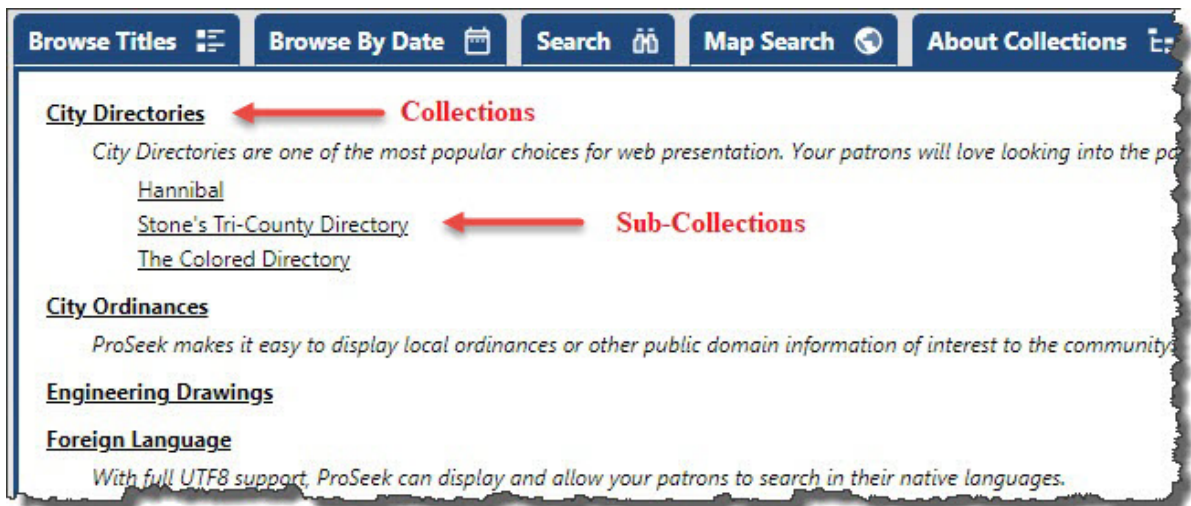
Browse Titles | Browse By Date | Search | Map Search | About Collections

City Directories Collections

City Directories are one of the most popular choices for web presentation. Your patrons will love looking into the pa

Hannibal

Stone's Tri-County Directory Sub-Collections

The Colored Directory

City Ordinances

ProSeek makes it easy to display local ordinances or other public domain information of interest to the community

Engineering Drawings

Foreign Language

With full UTF8 support, ProSeek can display and allow your patrons to search in their native languages.